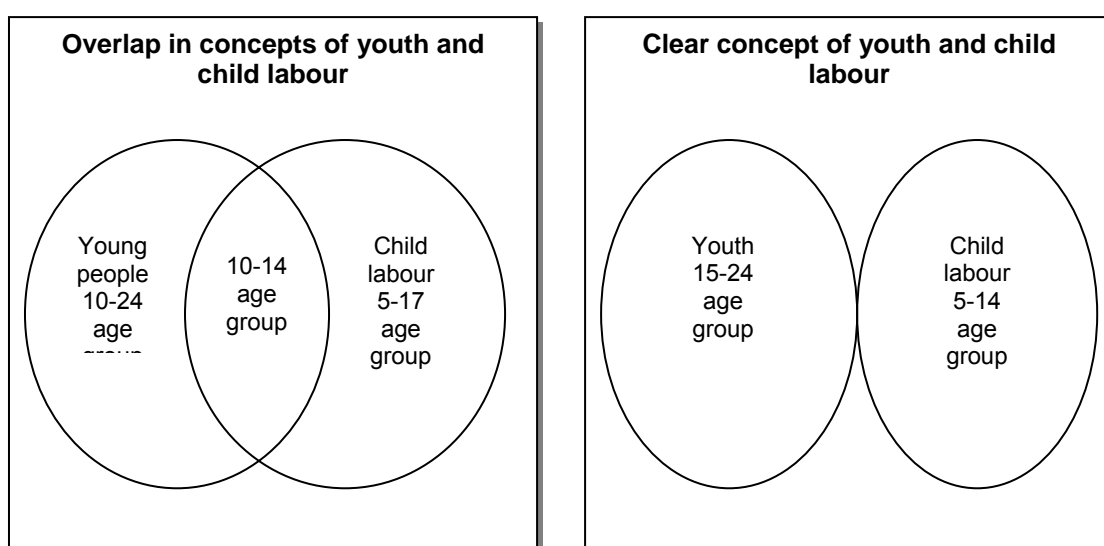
Overlap in concepts of youth and child labour

Young people 10-24 age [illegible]

10-14 age group

Child labour 5-17 age group

Clear concept of youth and child labour

Youth 15-24 age group

Child labour 5-14 age group